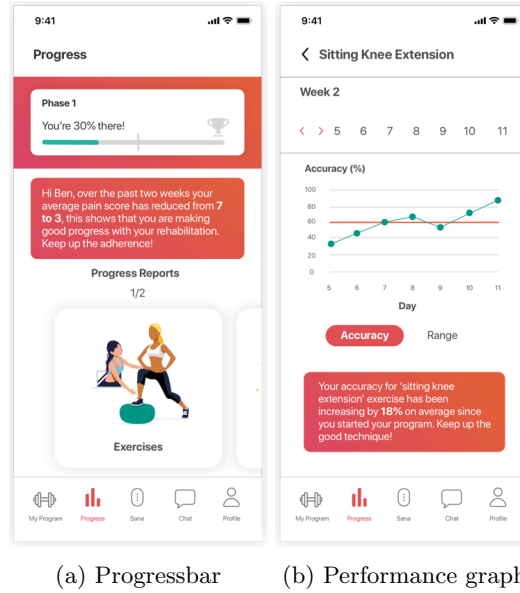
9:41

Progress

Phase 1

You're 30% there!

Hi Ben, over the past two weeks your average pain score has reduced from **7 to 3**, this shows that you are making good progress with your rehabilitation. Keep up the adherence!

Progress Reports

1/2

Exercises

My Program Progress Sana Chat Profile

(a) Progressbar

9:41

Sitting Knee Extension

Week 2

5 6 7 8 9 10 11

Accuracy (%)

100
80
60
40
20
0

5 6 7 8 9 10 11

Day

Accuracy Range

Your accuracy for 'sitting knee extension' exercise has been increasing by **18%** on average since you started your program. Keep up the good technique!

My Program Progress Sana Chat Profile

(b) Performance graph